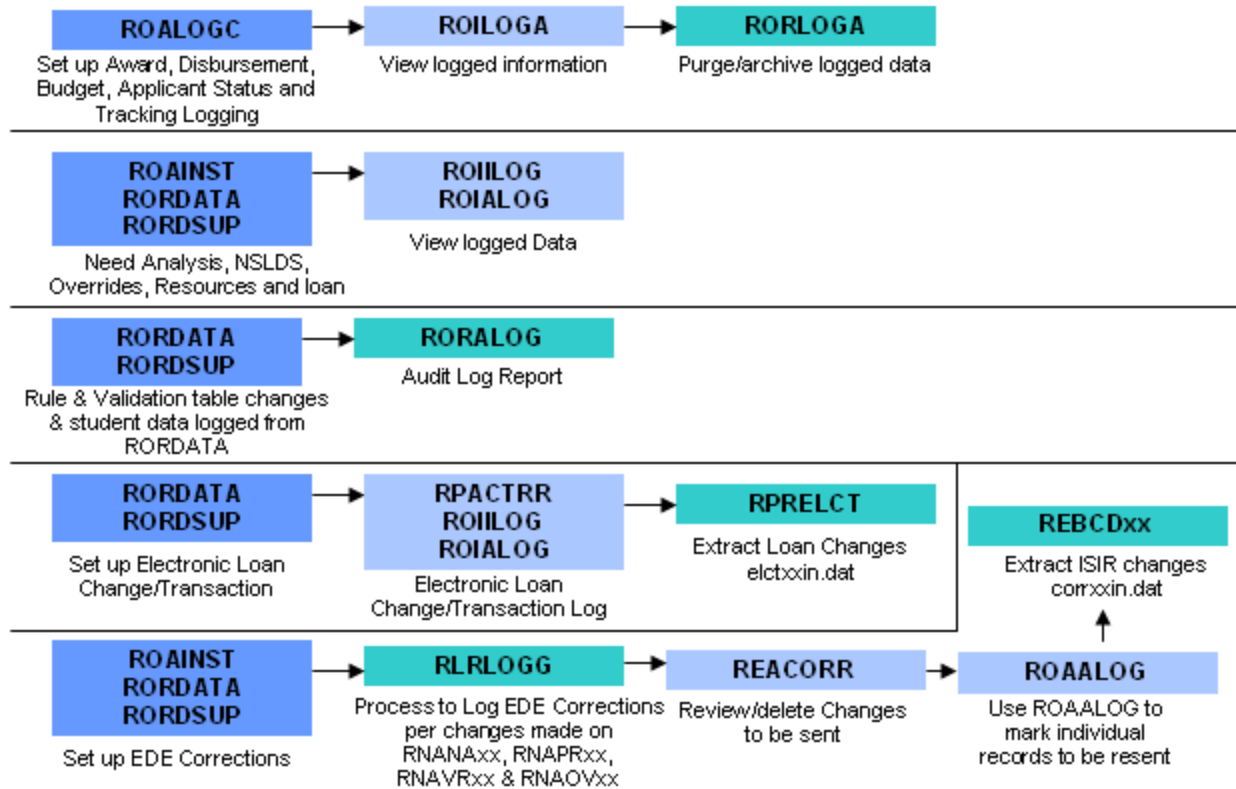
ROALOGC
Set up Award, Disbursement, Budget, Applicant Status and Tracking Logging

ROILOGA
View logged information

RORLOGA
Purge/archive logged data

ROAINST
RORDATA
RORDSUP
Need Analysis, NSLDS, Overrides, Resources and loan

ROIILOG
ROIALOG
View logged Data

RORDATA
RORDSUP
Rule & Validation table changes & student data logged from RORDATA

RORALOG
Audit Log Report

RORDATA
RORDSUP
Set up Electronic Loan Change/Transaction

RPACTRR
ROIILOG
ROIALOG
Electronic Loan Change/Transaction Log

RPRELCT
Extract Loan Changes elctxxin.dat

REBCDxx
Extract ISIR changes corrxxin.dat

ROAINST
RORDATA
RORDSUP
Set up EDE Corrections

RLRLOGG
Process to Log EDE Corrections per changes made on RNANAxx, RNAPRxx, RNAVRxx & RNAOVxx

REACORR
Review/delete Changes to be sent

ROAALOG
Use ROAALOG to mark individual records to be resent